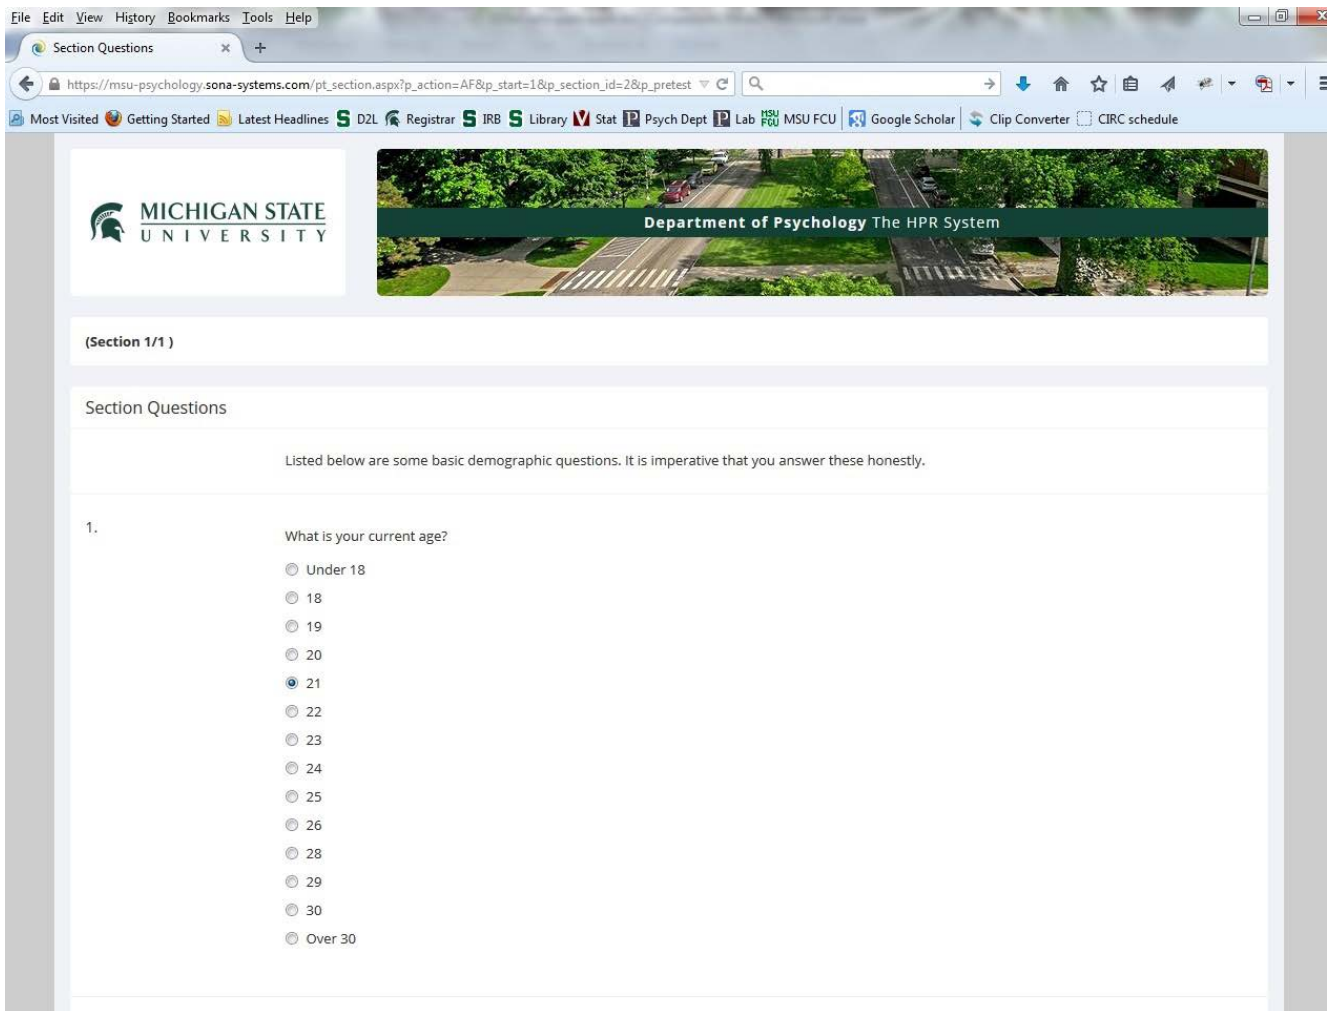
File Edit View History Bookmarks Tools Help

Section Questions ×  +

https://msu-psychology.sona-systems.com/pt_section.aspx?p_action=AF&p_start=1&p_section_id=2&p_pretest

Most Visited  Getting Started  Latest Headlines  D2L  Registrar  IRB  Library  Stat  Psych Dept  Lab  MSU FCU  Google Scholar  Clip Converter  CIRC schedule

MICHIGAN STATE UNIVERSITY

Department of Psychology The HPR System

(Section 1/1 )

Section Questions

Listed below are some basic demographic questions. It is imperative that you answer these honestly.

1.

What is your current age?

Under 18
18
19
20
21
22
23
24
25
26
28
29
30
Over 30